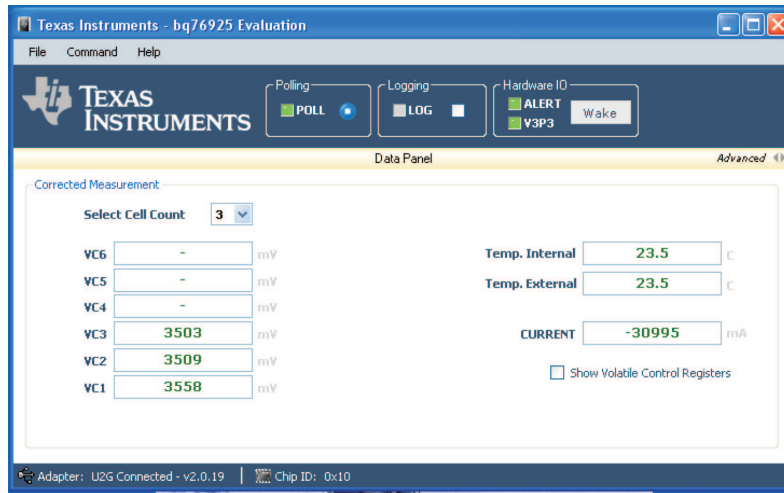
Texas Instruments - bq76925 Evaluation

File Command Help

TEXAS INSTRUMENTS

Polling
POLL

Logging
LOG

Hardware IO
ALERT
V3P3
Wake

Data Panel

Advanced

Corrected Measurement

Select Cell Count 3

| | | |
|---|---|---|
| VC6 | - | mV |
| VC5 | - | mV |
| VC4 | - | mV |
| VC3 | 3503 | mV |
| VC2 | 3509 | mV |
| VC1 | 3558 | mV |

Temp. Internal 23.5 C

Temp. External 23.5 C

CURRENT -30995 mA

Show Volatile Control Registers

Adapter: U2G Connected - v2.0.19 | Chip ID: 0x10